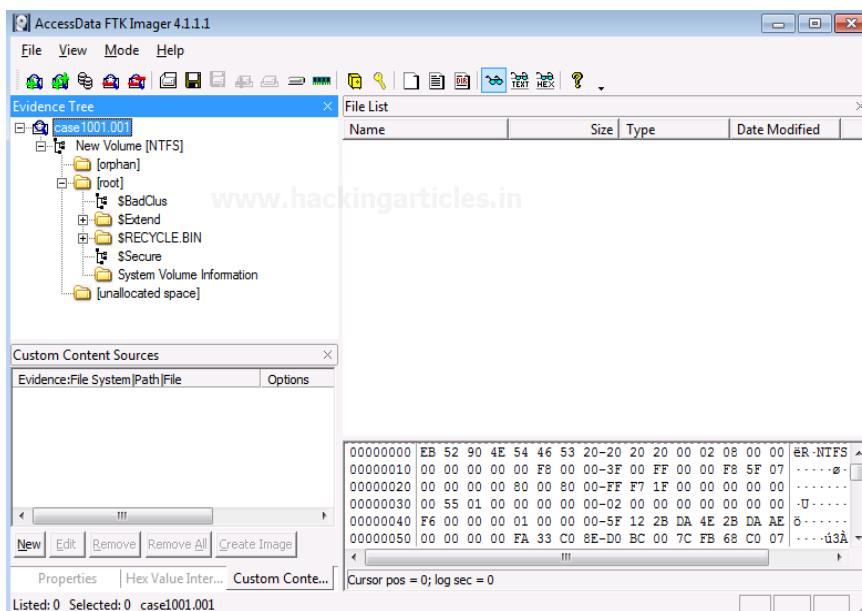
AccessData FTK Imager 4.1.1.1

File View Mode Help

Evidence Tree

case1001.001
New Volume [NTFS]
[orphan]
[root]
$BadClus
$Extend
$RECYCLE.BIN
$Secure
System Volume Information
[unallocated space]

www.hackingarticles.in

File List

| Name | Size | Type | Date Modified |
|---|---|---|---|

Custom Content Sources

| Evidence:File System\|Path\|File | Options |
|---|---|

New Edit Remove Remove All Create Image

Properties Hex Value Inter... Custom Conte...

00000000 EB 52 90 4E 54 46 53 20-20 20 20 00 02 08 00 00 ëR·NTFS
00000010 00 00 00 00 00 F8 00 00-3F 00 FF 00 00 F8 5F 07 ·····ø·
00000020 00 00 00 00 80 00 80 00-FF F7 1F 00 00 00 00 00 ·······
00000030 00 55 01 00 00 00 00 00-02 00 00 00 00 00 00 00 ·U·····
00000040 F6 00 00 00 01 00 00 00-5F 12 2B DA 4E 2B DA AE ö······
00000050 00 00 00 00 FA 33 C0 8E-D0 BC 00 7C FB 68 C0 07 ····ú3À

Cursor pos = 0; log sec = 0

Listed: 0 Selected: 0 case1001.001